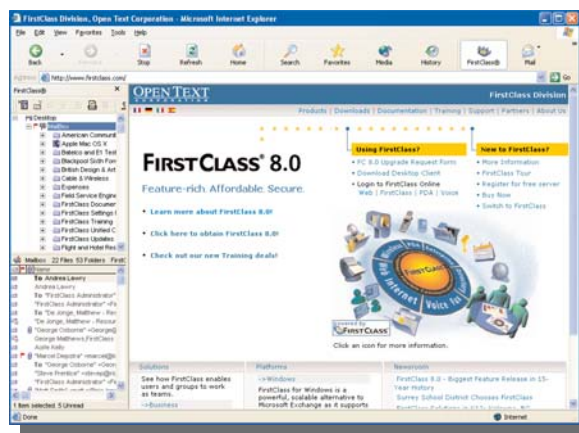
FirstClass Division, Open Text Corporation - Microsoft Internet Explorer

File Edit View Favorites Tools Help

Back Forward Stop Refresh Home Search Favorites Media History FirstClass® Mail

Address http://www.firstclass.com/ Go

FirstClass®

FB Desktop
American Communi
Apple Mac OS X
Babeco and El Test
Blackpool Sixth Fori
British Design & Art
Cable & Wireless
Expenses
Field Service Engine
FirstClass Documen
FirstClass Settings (
FirstClass Training
FirstClass Unified C
FirstClass Updates
Flight and Hotel Res

Mailbox 22 Files 53 Folders First

To Andrea Lawry
Andrea Lawry
To "FirstClass Administrator"
"FirstClass Administrator" <F
To "De Jonge, Matthew - Res
"De Jonge, Matthew - Resour
"George Osborne" <George@
George Mathews;FirstClass
Aoife Kelly
"Marcel Degutre" <marcel@
To "George Osborne" <Georg
"Steve Prentice" <steve@
"FirstClass Administrator" <F

1 Item selected. 5 Unread

OPEN TEXT CORPORATION

FirstClass Division

Products | Downloads | Documentation | Training | Support | Partners | About Us

FIRSTCLASS® 8.0

Feature-rich. Affordable. Secure.

Learn more about FirstClass 8.0!

Click here to obtain FirstClass 8.0!

Check out our new Training deals!

Using FirstClass?
FC 8.0 Upgrade Request Form
Download Desktop Client
Login to FirstClass Online
Web | FirstClass | PDA | Voice

New to FirstClass?
More Information
FirstClass Tour
Register for free server
Buy Now
Switch to FirstClass

Internet Voice

powered by FIRSTCLASS

Click an icon for more information.

Solutions
See how FirstClass enables users and groups to work as teams.
-->Business

Platforms
-->Windows
FirstClass for Windows is a powerful, scalable alternative to Microsoft Exchange as it supports

Newsroom
FirstClass 8.0 - Biggest Feature Release in 15-Year History
Surrey School District Chooses FirstClass
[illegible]

Done

Internet